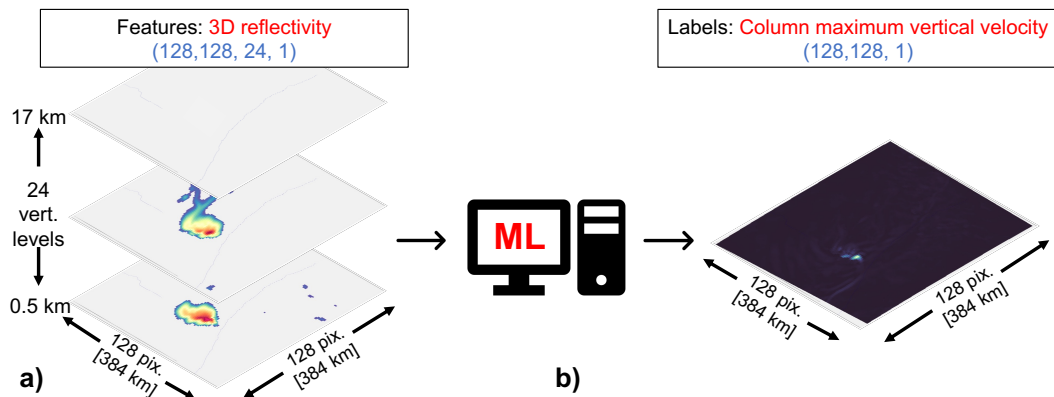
Features: 3D reflectivity
(128,128, 24, 1)

17 km

24
vert.
levels

0.5 km

128 pix.
[384 km]

128 pix.
[384 km]

a)

ML

b)

Labels: Column maximum vertical velocity
(128,128, 1)

128 pix.
[384 km]

128 pix.
[384 km]